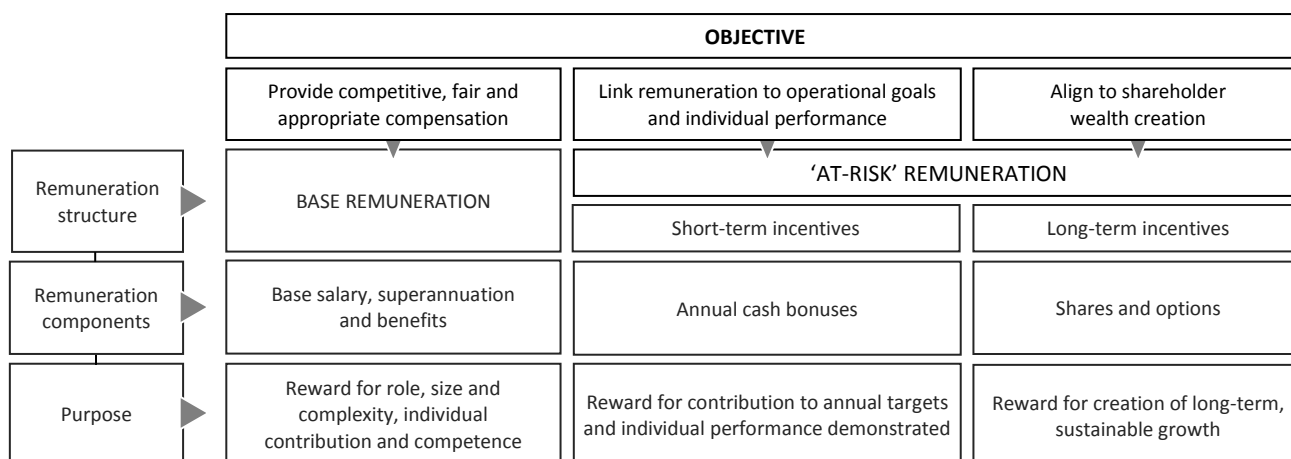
OBJECTIVE

Provide competitive, fair and appropriate compensation

Link remuneration to operational goals and individual performance

Align to shareholder wealth creation

Remuneration structure

BASE REMUNERATION

'AT-RISK' REMUNERATION

Short-term incentives

Long-term incentives

Remuneration components

Base salary, superannuation and benefits

Annual cash bonuses

Shares and options

Purpose

Reward for role, size and complexity, individual contribution and competence

Reward for contribution to annual targets and individual performance demonstrated

Reward for creation of long-term, sustainable growth